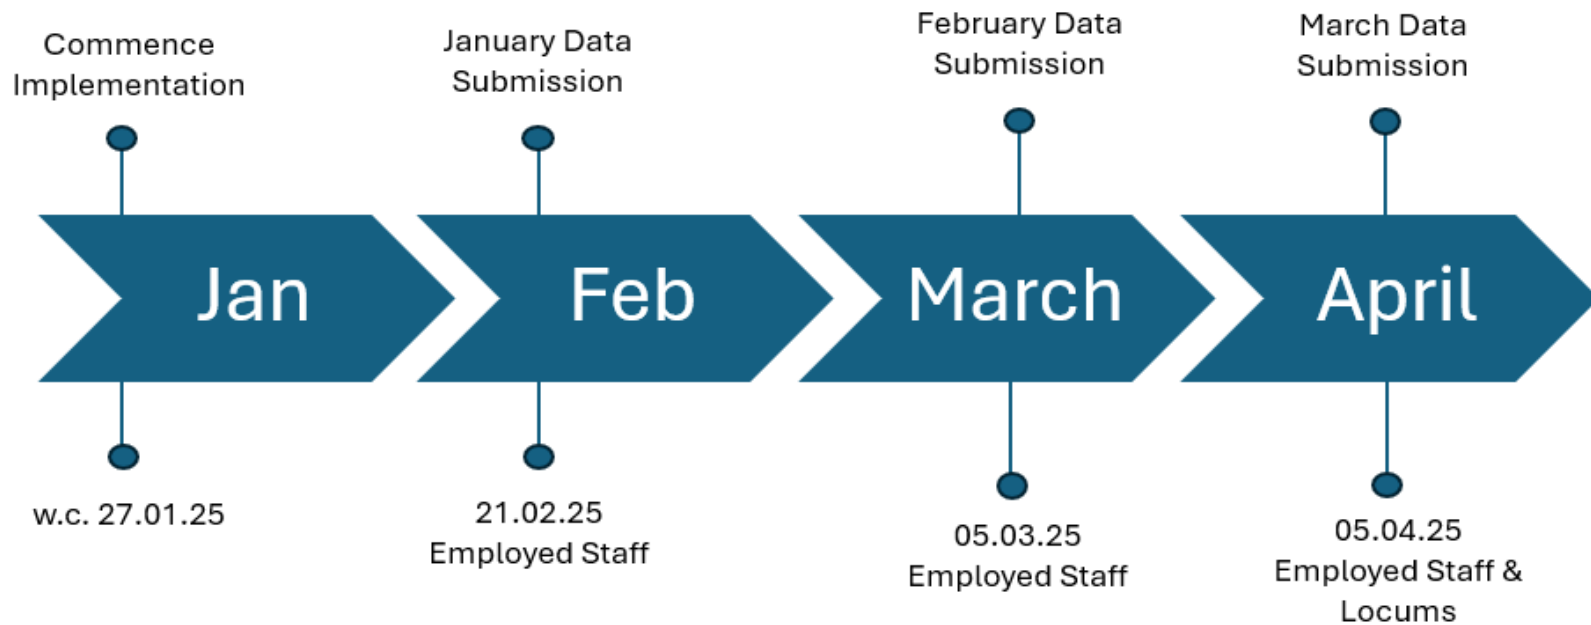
Commence Implementation

January Data Submission

February Data Submission

March Data Submission

Jan

Feb

March

April

w.c. 27.01.25

21.02.25
Employed Staff

05.03.25
Employed Staff

05.04.25
Employed Staff & Locums